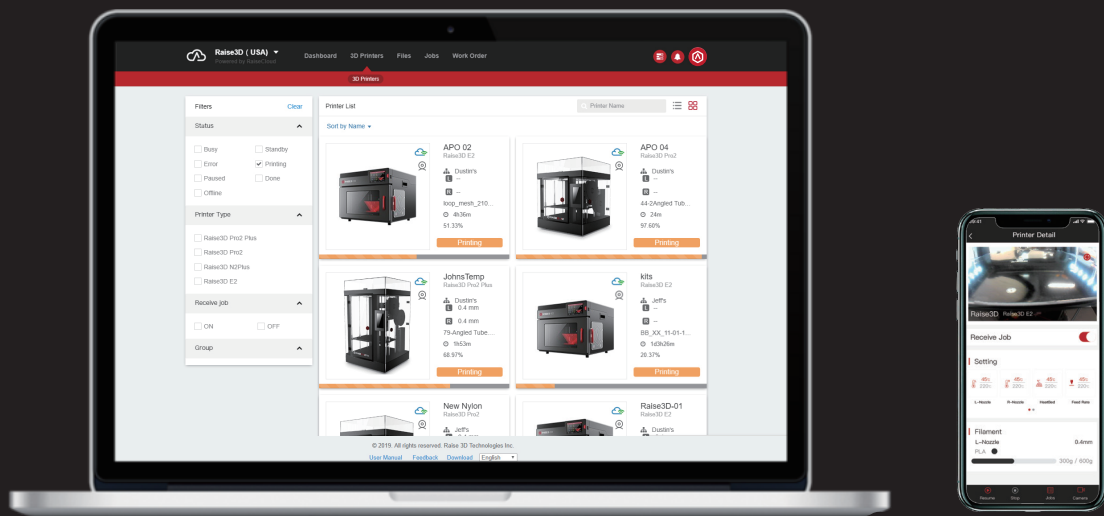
Raise3D ( USA )
Powered by RaiseCloud
Dashboard 3D Printers Files Jobs Work Order
3D Printers

Filters Clear
Status
Busy
Standby
Error
Printing
Paused
Done
Offline
Printer Type
Raise3D Pro2 Plus
Raise3D Pro2
Raise3D N2Plus
Raise3D E2
Receive job
ON
OFF
Group

Printer List
Printer Name
Sort by Name

APO 02
Raise3D E2
Dustin's
L --
R --
loop_mesh_210...
4h36m
51.33%
Printing

APO 04
Raise3D Pro2
Dustin's
L --
R --
44-2Angled Tub...
24m
97.60%
Printing

JohnsTemp
Raise3D Pro2 Plus
Dustin's
L 0.4 mm
R 0.4 mm
79-Angled Tube...
1h53m
68.97%
Printing

kits
Raise3D E2
Jeff's
L --
R --
BB_XX_11-01-1...
1d3h26m
20.37%
Printing

New Nylon
Raise3D Pro2
Jeff's

Raise3D-01
Raise3D E2
Dustin's

© 2019. All rights reserved. Raise 3D Technologies Inc.
User Manual Feedback Download English

Printer Detail
Raise3D Raise3D E2
Receive Job
Setting
L-Nozzle R-Nozzle Heatbed Feed Rate
Filament
L-Nozzle 0.4mm
PLA
300g / 600g
Resume Stop Info Camera